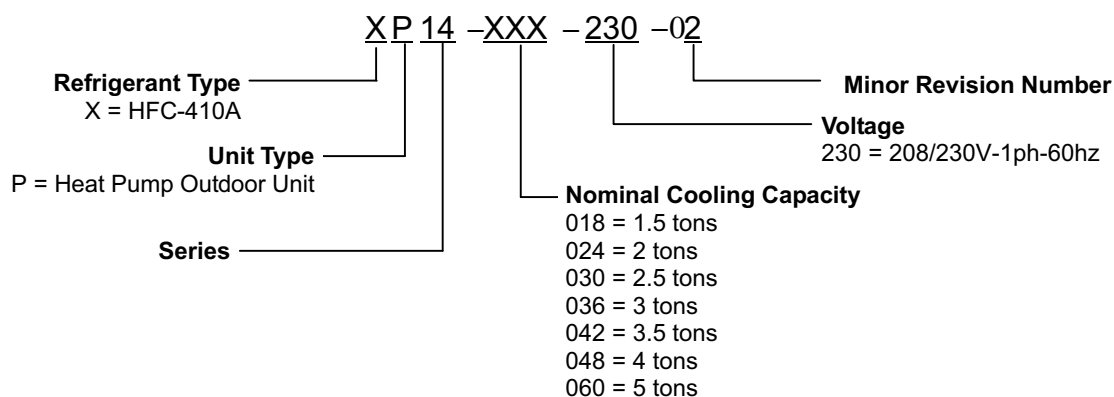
X P 14 –XXX – 230 –02

Refrigerant Type
X = HFC-410A

Unit Type
P = Heat Pump Outdoor Unit

Series

Nominal Cooling Capacity
018 = 1.5 tons
024 = 2 tons
030 = 2.5 tons
036 = 3 tons
042 = 3.5 tons
048 = 4 tons
060 = 5 tons

Voltage
230 = 208/230V-1ph-60hz

Minor Revision Number